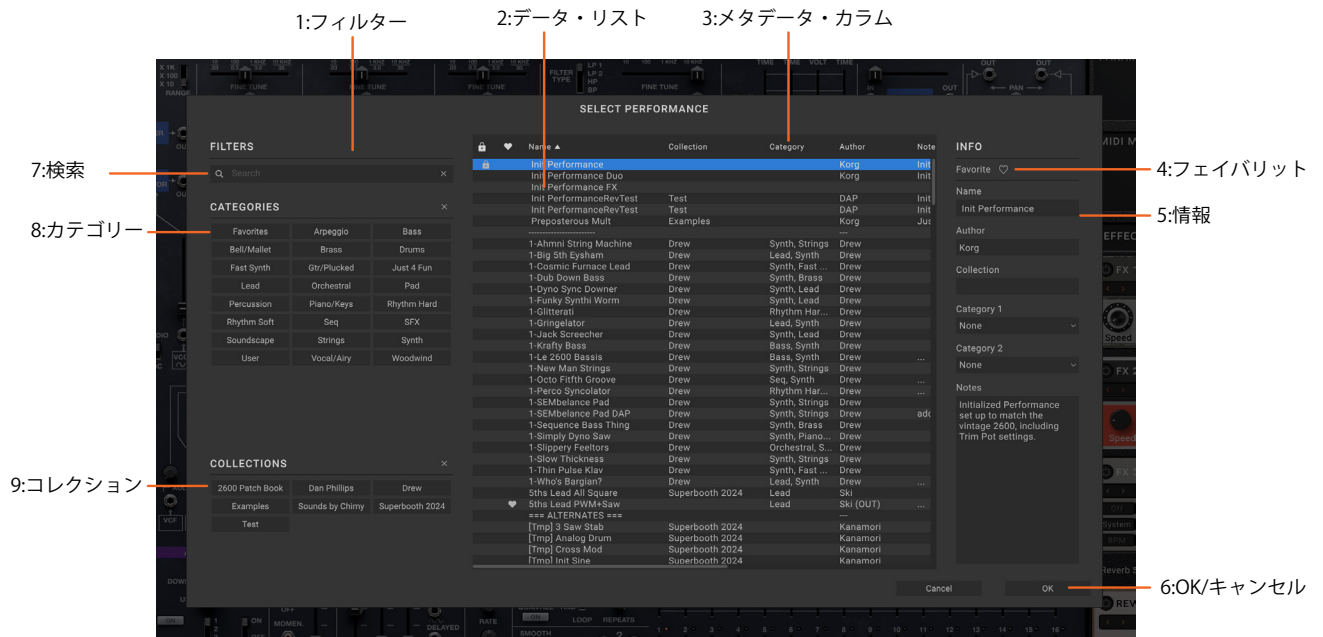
1:フィルター

2:データ・リスト

3:メタデータ・カラム

SELECT PERFORMANCE

FILTERS

Search

7:検索

CATEGORIES

8:カテゴリー

| Favorites | Arpeggio | Bass |
|---|---|---|
| Bell/Mallet | Brass | Drums |
| Fast Synth | Gtr/Plucked | Just 4 Fun |
| Lead | Orchestral | Pad |
| Percussion | Piano/Keys | Rhythm Hard |
| Rhythm Soft | Seq | SFX |
| Soundscape | Strings | Synth |
| User | Vocal/Airy | Woodwind |

COLLECTIONS

9:コレクション

| 2600 Patch Book | Dan Phillips | Drew |
|---|---|---|
| Examples | Sounds by Chimy | Superbooth 2024 |
| Test | | |

| Name ▲ | Collection | Category | Author | Note |
|---|---|---|---|---|
| Init Performance | | | Korg | Init |
| Init Performance Duo | | | Korg | Init |
| Init Performance FX | | | | |
| Init PerformanceRevTest | Test | | DAP | Init |
| Init PerformanceRevTest | Test | | DAP | Init |
| Preposterous Mult | Examples | | Korg | Jus |
| ------------------------ | | | --- | |
| 1-Ahmni String Machine | Drew | Synth, Strings | Drew | |
| 1-Big 5th Eysham | Drew | Lead, Synth | Drew | |
| 1-Cosmic Furnace Lead | Drew | Synth, Fast ... | Drew | |
| 1-Dub Down Bass | Drew | Synth, Brass | Drew | |
| 1-Dyno Sync Downer | Drew | Synth, Lead | Drew | |
| 1-Funky Synthi Worm | Drew | Synth, Lead | Drew | |
| 1-Glitterati | Drew | Rhythm Har... | Drew | |
| 1-Gringelator | Drew | Lead, Synth | Drew | |
| 1-Jack Screecher | Drew | Synth, Lead | Drew | |
| 1-Krafty Bass | Drew | Bass, Synth | Drew | |
| 1-Le 2600 Bassis | Drew | Bass, Synth | Drew | ... |
| 1-New Man Strings | Drew | Synth, Strings | Drew | |
| 1-Octo Fitfth Groove | Drew | Seq, Synth | Drew | |
| 1-Perco Syncolator | Drew | Rhythm Har... | Drew | ... |
| 1-SEMbelance Pad | Drew | Synth, Strings | Drew | |
| 1-SEMbelance Pad DAP | Drew | Synth, Strings | Drew | ado |
| 1-Sequence Bass Thing | Drew | Synth, Brass | Drew | |
| 1-Simply Dyno Saw | Drew | Synth, Piano... | Drew | |
| 1-Slippery Feeltors | Drew | Orchestral, S... | Drew | |
| 1-Slow Thickness | Drew | Synth, Strings | Drew | |
| 1-Thin Pulse Klav | Drew | Synth, Fast ... | Drew | |
| 1-Who's Bargian? | Drew | Lead, Synth | Drew | ... |
| 5ths Lead All Square | Superbooth 2024 | Lead | Ski | |
| 5ths Lead PWM+Saw | | Lead | Ski (OUT) | ... |
| === ALTERNATES === | | | --- | |
| [Tmp] 3 Saw Stab | Superbooth 2024 | | Kanamori | |
| [Tmp] Analog Drum | Superbooth 2024 | | Kanamori | |
| [Tmp] Cross Mod | Superbooth 2024 | | Kanamori | |
| [Tmp] Init Sine | Superbooth 2024 | | Kanamori | |

INFO

Favorite ♡

4:フェイバリット

Name

Init Performance

5:情報

Author

Korg

Collection

Category 1

None

Category 2

None

Notes

Initialized Performance set up to match the vintage 2600, including Trim Pot settings.

Cancel

OK

6:OK/キャンセル